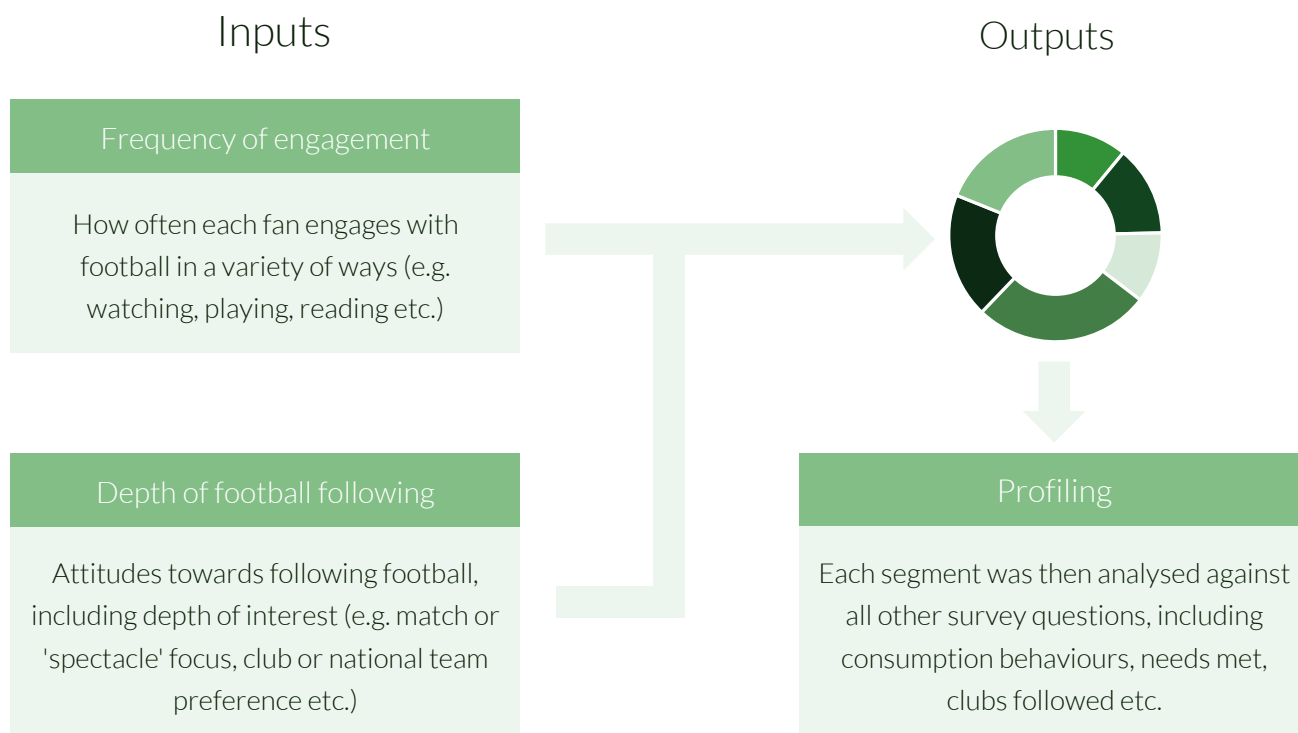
Inputs

Outputs

Frequency of engagement

How often each fan engages with football in a variety of ways (e.g. watching, playing, reading etc.)

Depth of football following

Attitudes towards following football, including depth of interest (e.g. match or 'spectacle' focus, club or national team preference etc.)

Profiling

Each segment was then analysed against all other survey questions, including consumption behaviours, needs met, clubs followed etc.